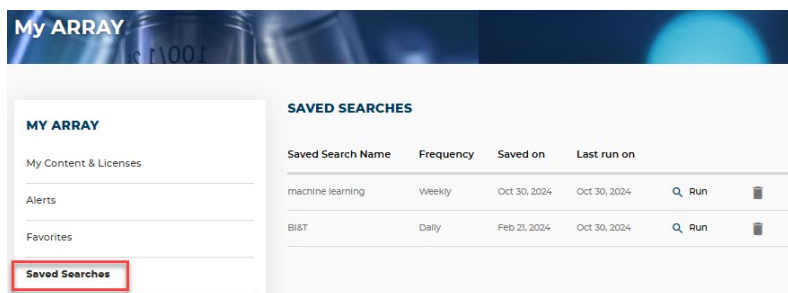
My ARRAY

MY ARRAY

My Content & Licenses

Alerts

Favorites

Saved Searches

SAVED SEARCHES

| Saved Search Name | Frequency | Saved on | Last run on | | |
|---|---|---|---|---|---|
| machine learning | Weekly | Oct 30, 2024 | Oct 30, 2024 | Run | |
| BI&T | Daily | Feb 21, 2024 | Oct 30, 2024 | Run | |